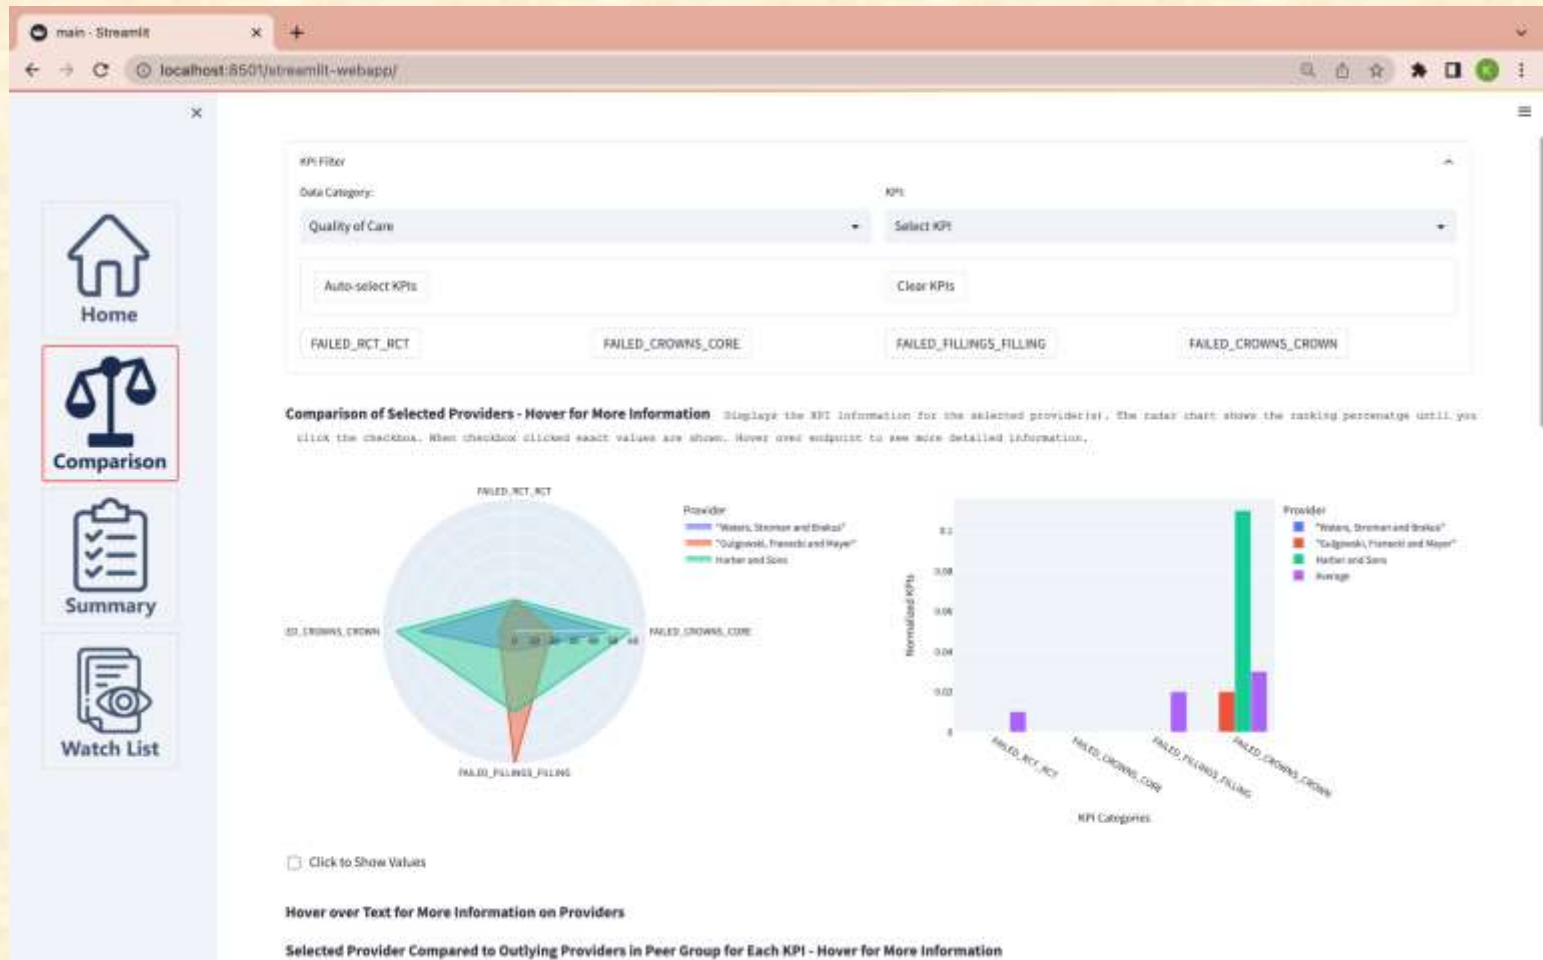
main · Streamlit
localhost:8501/streamlit-webapp/

Home
Comparison
Summary
Watch List

KPI Filter
Data Category:
Quality of Care
KPI:
Select KPI
Auto-select KPIs
Clear KPIs
FAILED_RCT_RCT
FAILED_CROWNS_CORE
FAILED_FILLINGS_FILLING
FAILED_CROWNS_CROWN

Comparison of Selected Providers - Hover for More Information Displays the KPI information for the selected provider(s). The radar chart shows the ranking percentage until you click the checkbox. When checkbox clicked exact values are shown. Hover over endpoint to see more detailed information.

FAILED_RCT_RCT
ED_CROWNS_CROWN
FAILED_CROWNS_CORE
FAILED_FILLINGS_FILLING
Provider
"Waters, Stroman and Brakus"
"Gulgowski, Franecki and Mayer"
Harber and Sons

Provider
"Waters, Stroman and Brakus"
"Gulgowski, Franecki and Mayer"
Harber and Sons
Average
Normalized KPIs
0.1
0.08
0.06
0.04
0.02
0
FAILED_RCT_RCT
FAILED_CROWNS_CORE
FAILED_FILLINGS_FILLING
FAILED_CROWNS_CROWN
KPI Categories

Click to Show Values

Hover over Text for More Information on Providers

Selected Provider Compared to Outlying Providers in Peer Group for Each KPI - Hover for More Information